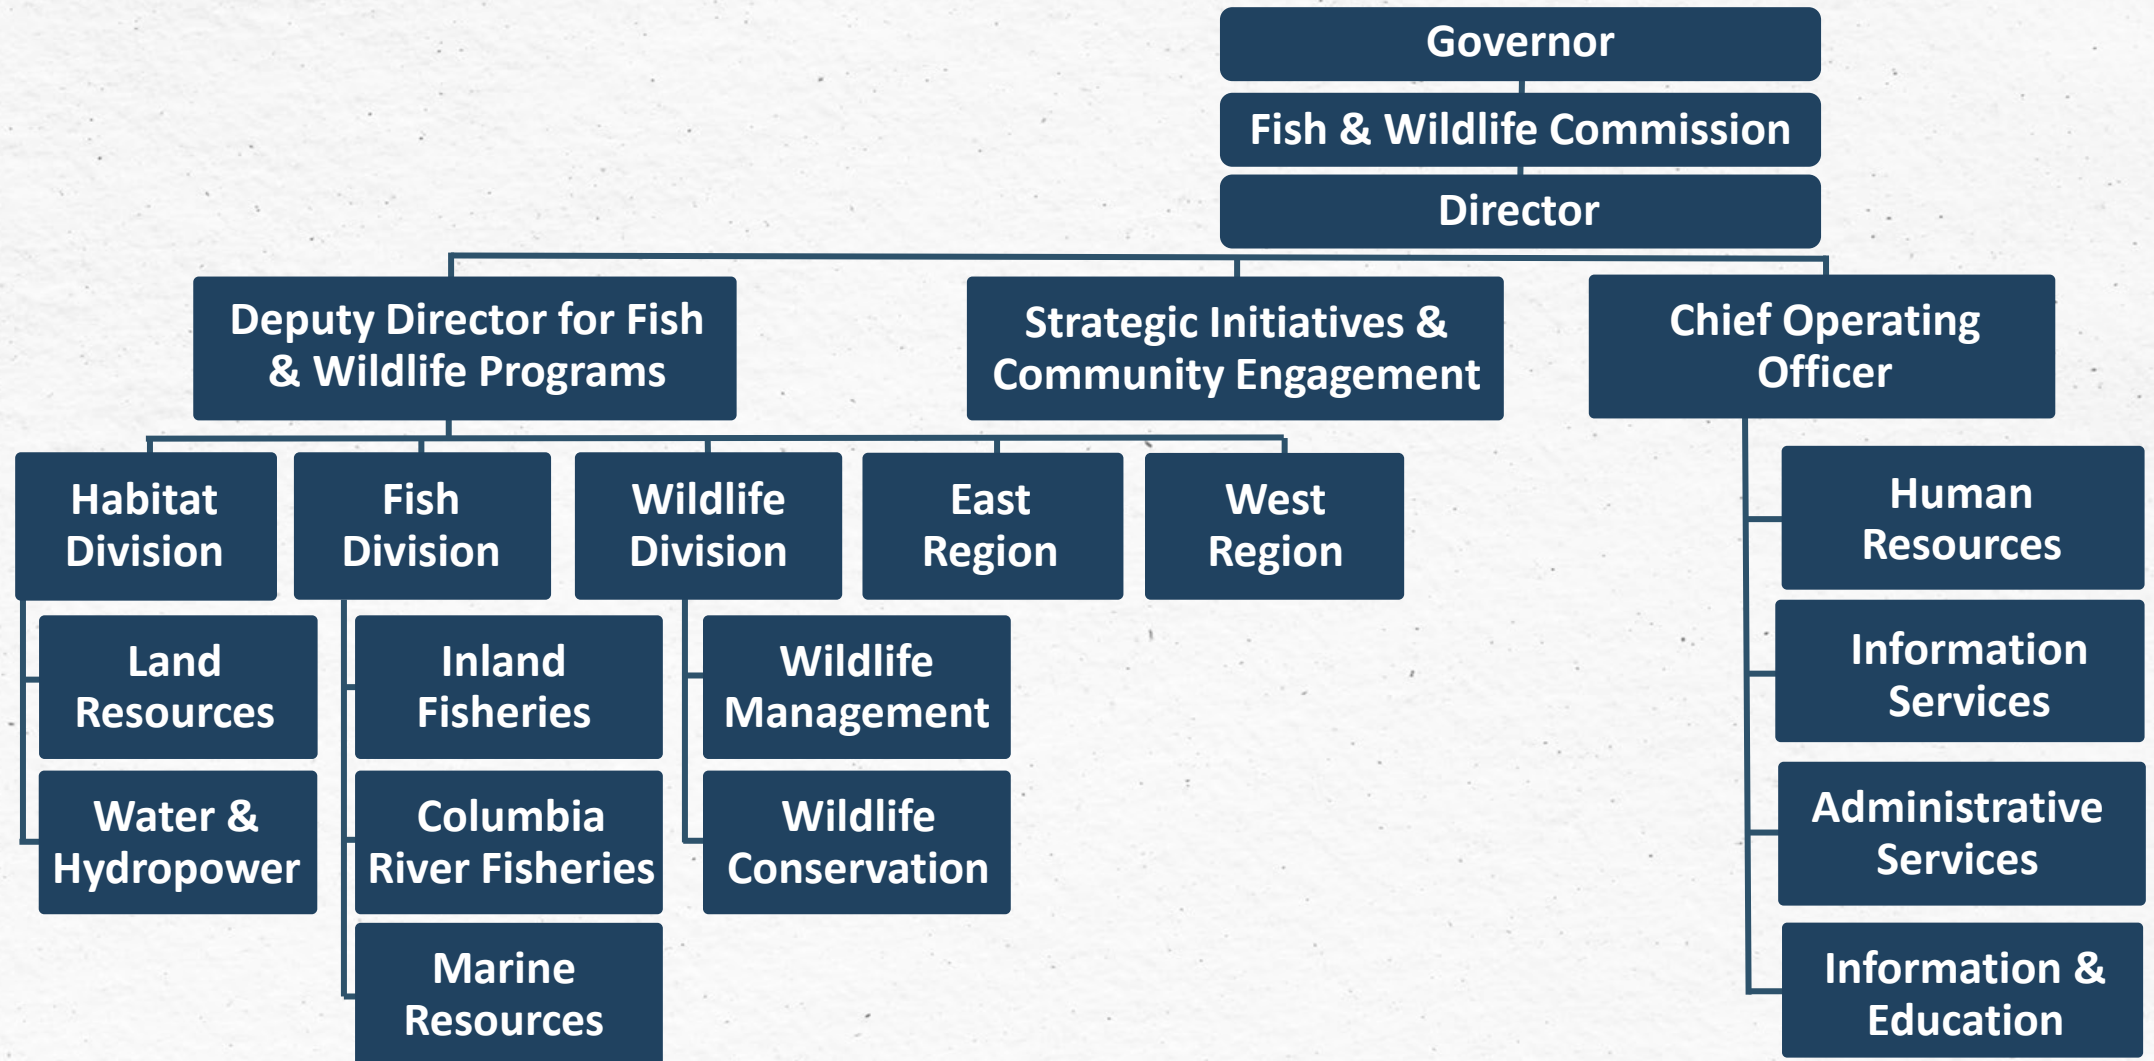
Governor

Fish & Wildlife Commission

Director

Deputy Director for Fish & Wildlife Programs

Strategic Initiatives & Community Engagement

Chief Operating Officer

Habitat Division

Fish Division

Wildlife Division

East Region

West Region

Land Resources

Water & Hydropower

Inland Fisheries

Columbia River Fisheries

Marine Resources

Wildlife Management

Wildlife Conservation

Human Resources

Information Services

Administrative Services

Information & Education